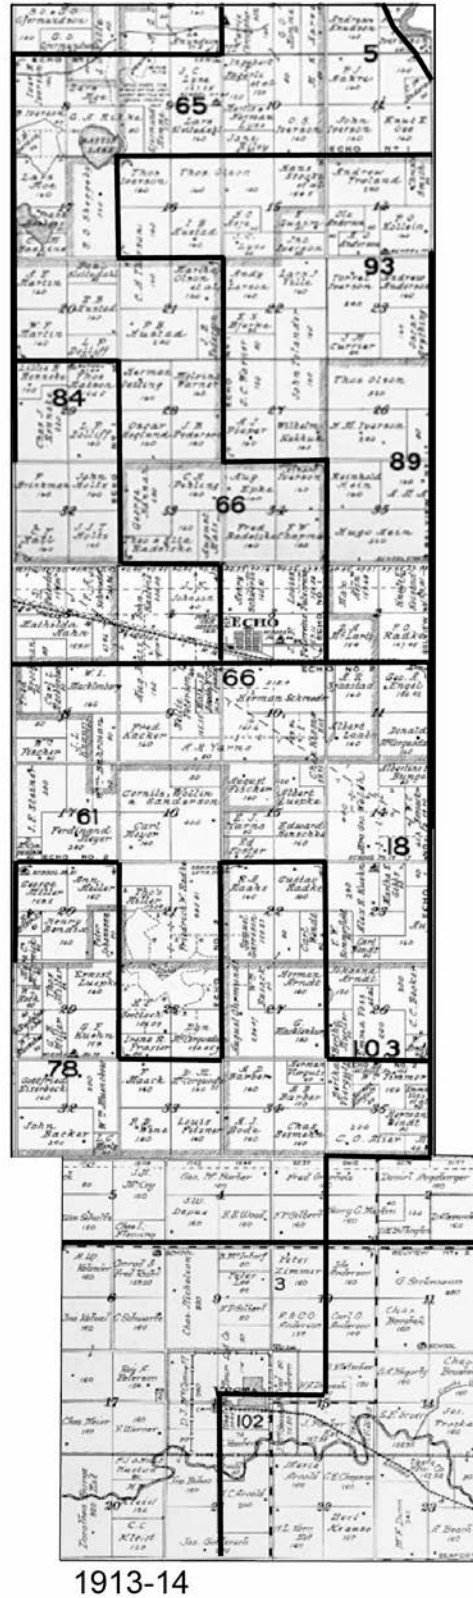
5
65
93
84
89
66
ECHO
66
61
18
103
78
Thos Olson
Herman Schroeder
Fred Kacker
Carl Meyer
August Fischer
Albert Luepke
Edward Buschke
Gustav Radke
Ernest Luepke
Herman Arndt
John Backer
Chas. Moor
Louis Palsmer
C. O. Moor
Ferdinand Meyer
Hugo Kern
Fred Radke
Wilhelm Nakkuk
Andy Larson
John Iverson
O. S. Iverson
Andrew Andersen
Andrew Freland
Herman Selling
Oscar Hoglund
J. B. Pedersen
Albert Lamb
H. M. Iverson
Chas. Nelson
Fred Gerhardt
Geo. M. Parker
Peter Zimmer
3
102
C. C. Kleist
Jas. Schoen
Zerl Kramer
W. F. Dunn
C. Arnold
1913-14